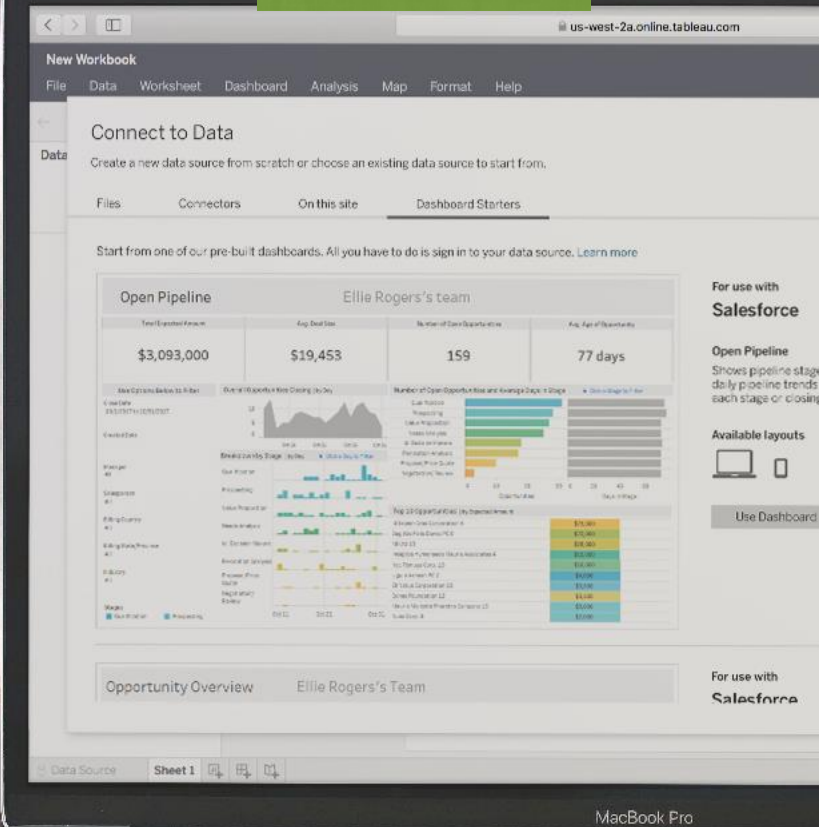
us-west-2a.online.tableau.com

New Workbook

File Data Worksheet Dashboard Analysis Map Format Help

Data

Connect to Data

Create a new data source from scratch or choose an existing data source to start from.

Files Connectors On this site Dashboard Starters

Start from one of our pre-built dashboards. All you have to do is sign in to your data source. Learn more

Open Pipeline Ellie Rogers's team

| Total Expected Amount | Avg. Deal Size | Number of Open Opportunities | Avg. Age of Opportunity |
|---|---|---|---|
| $3,093,000 | $19,453 | 159 | 77 days |

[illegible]

For use with
Salesforce

Open Pipeline
Shows pipeline stage daily pipeline trends each stage or closing

Available layouts

Use Dashboard

Opportunity Overview Ellie Rogers's Team

For use with
Salesforce

Data Source Sheet 1

MacBook Pro